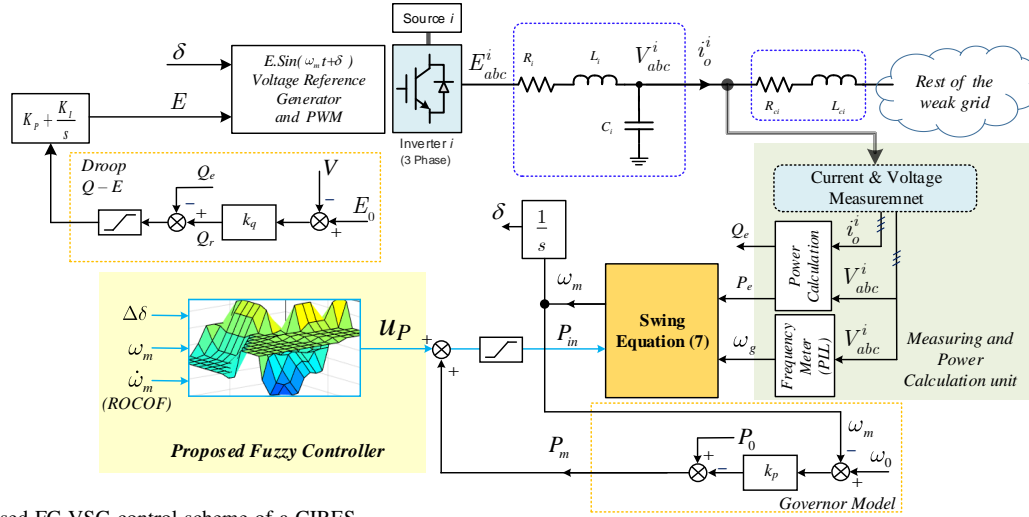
Source $i$

$\delta$

$E.Sin(\omega_m t+\delta)$
Voltage Reference Generator and PWM

$E$

$K_P + \frac{K_I}{s}$

$E^i_{abc}$

Inverter $i$
(3 Phase)

$R_i$ $L_i$ $V^i_{abc}$ $C_i$

$i^i_o$

$R_{ci}$ $L_{ci}$

Rest of the weak grid

Droop
$Q-E$

$Q_e$
$V$
$-$
$-$
$+$
$k_q$
$E_0$
$Q_r$
$+$

Current & Voltage Measuremnet

$Q_e$
Power Calculation
$i^i_o$

$\delta$
$\frac{1}{s}$

$\omega_m$

$P_e$
$V^i_{abc}$

Swing Equation (7)

$\omega_g$
Frequency Meter (PLL)
$V^i_{abc}$

Measuring and Power Calculation unit

$\Delta\delta$
$\omega_m$
$\dot{\omega}_m$
(ROCOF)

$u_P$
$+$
$+$
$P_{in}$

Proposed Fuzzy Controller

$P_m$
$P_0$
$+$
$-$
$k_p$
$\omega_m$
$-$
$\omega_0$
$+$

Governor Model

sed FC-VSC control scheme of a CIRES